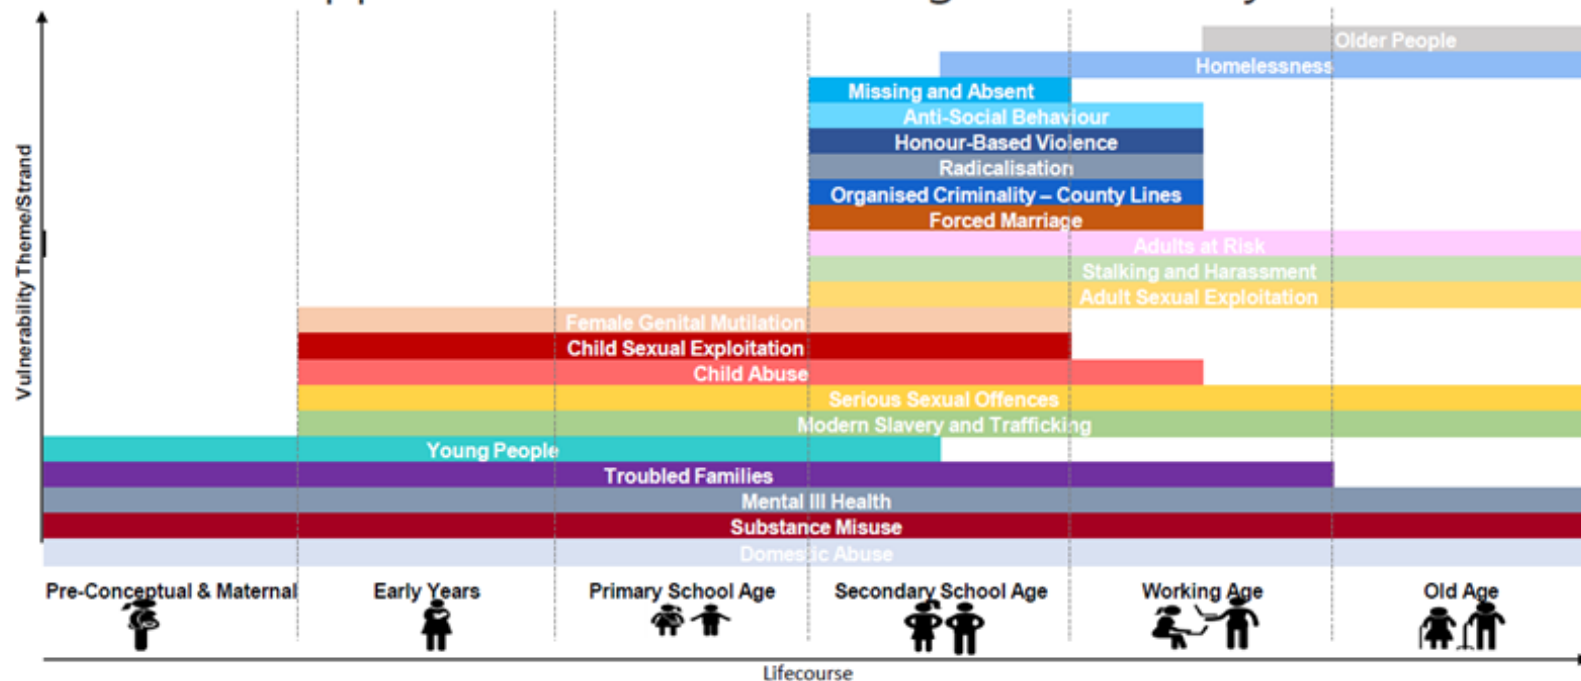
Vulnerability Theme/Strand

Older People
Homelessness
Missing and Absent
Anti-Social Behaviour
Honour-Based Violence
Radicalisation
Organised Criminality – County Lines
Forced Marriage
Adults at Risk
Stalking and Harassment
Adult Sexual Exploitation
Female Genital Mutilation
Child Sexual Exploitation
Child Abuse
Serious Sexual Offences
Modern Slavery and Trafficking
Young People
Troubled Families
Mental Ill Health
Substance Misuse
Domestic Abuse

Pre-Conceptual & Maternal
Early Years
Primary School Age
Secondary School Age
Working Age
Old Age

Lifecourse